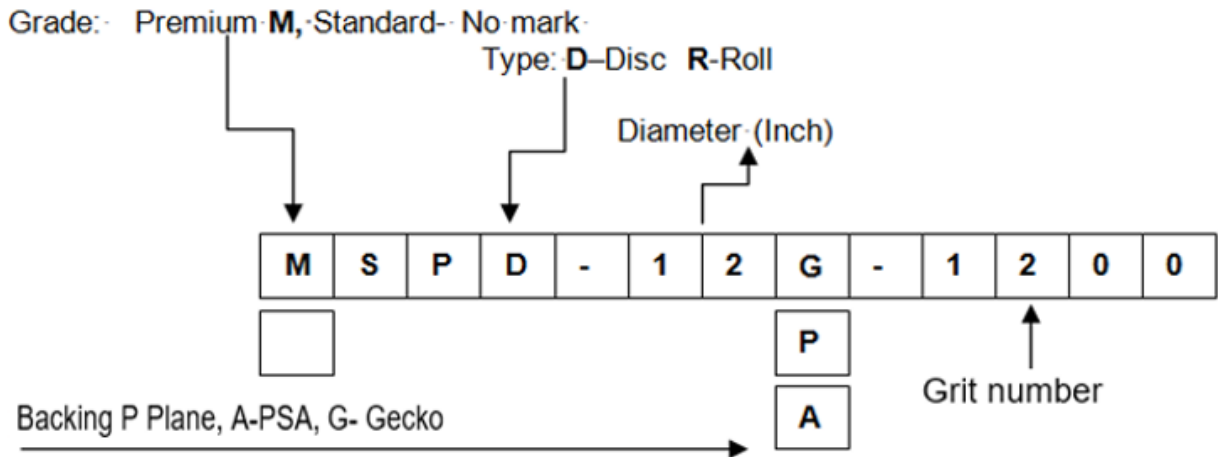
Grade: Premium **M**, Standard- No mark

Type: **D**–Disc **R**-Roll

Diameter (Inch)

| M | S | P | D | - | 1 | 2 | G | - | 1 | 2 | 0 | 0 |
|---|---|---|---|---|---|---|---|---|---|---|---|---|

P

A

Grit number

Backing P Plane, A-PSA, G- Gecko